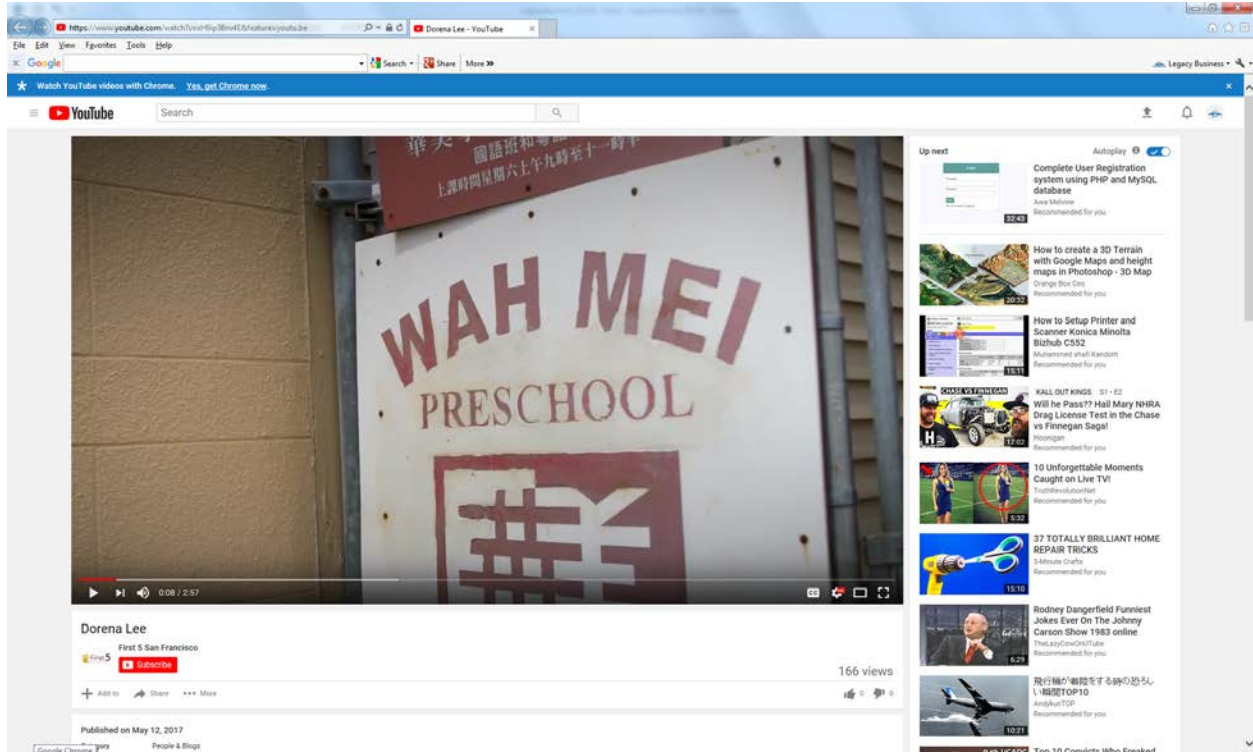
https://www.youtube.com/watch?v=H6ip3bv4E&feature=youtu.be
Dorena Lee - YouTube
File Edit View Favorites Tools Help
Google
Search Share More »
Legacy Business
Watch YouTube videos with Chrome. Yes, get Chrome now.
YouTube
Search

華美
國語班和粵語
上課時間星期六上午九時至十一時半
WAH MEI
PRESCHOOL
華

0:08 / 2:57

Dorena Lee
First 5 San Francisco
Subscribe
166 views
Add to Share More
0 0

Published on May 12, 2017
Category People & Blogs
Google Chrome

Up next
Autoplay

Complete User Registration system using PHP and MySQL database
Awa Melvine
Recommended for you
32:43

How to create a 3D Terrain with Google Maps and height maps in Photoshop - 3D Map
Orange Box Ceo
Recommended for you
20:32

How to Setup Printer and Scanner Konica Minolta Bizhub C552
Muhammed shafi Kandoth
Recommended for you
15:11

CHASE VS FINNEGAN
KALL OUT KINGS S1 • E2
Will he Pass?? Hail Mary NHRA Drag License Test in the Chase vs Finnegan Saga!
Hoonigan
Recommended for you
17:02

10 Unforgettable Moments Caught on Live TV!
TruthRevolutionNet
Recommended for you
5:32

37 TOTALLY BRILLIANT HOME REPAIR TRICKS
5-Minute Crafts
Recommended for you
15:10

Rodney Dangerfield Funniest Jokes Ever On The Johnny Carson Show 1983 online
TheLazyCowOnUTube
Recommended for you
6:29

飛行機が離陸をする時の恐ろしい瞬間TOP10
AndykunTOP
Recommended for you
10:21

Top 10 Convicts Who Freaked